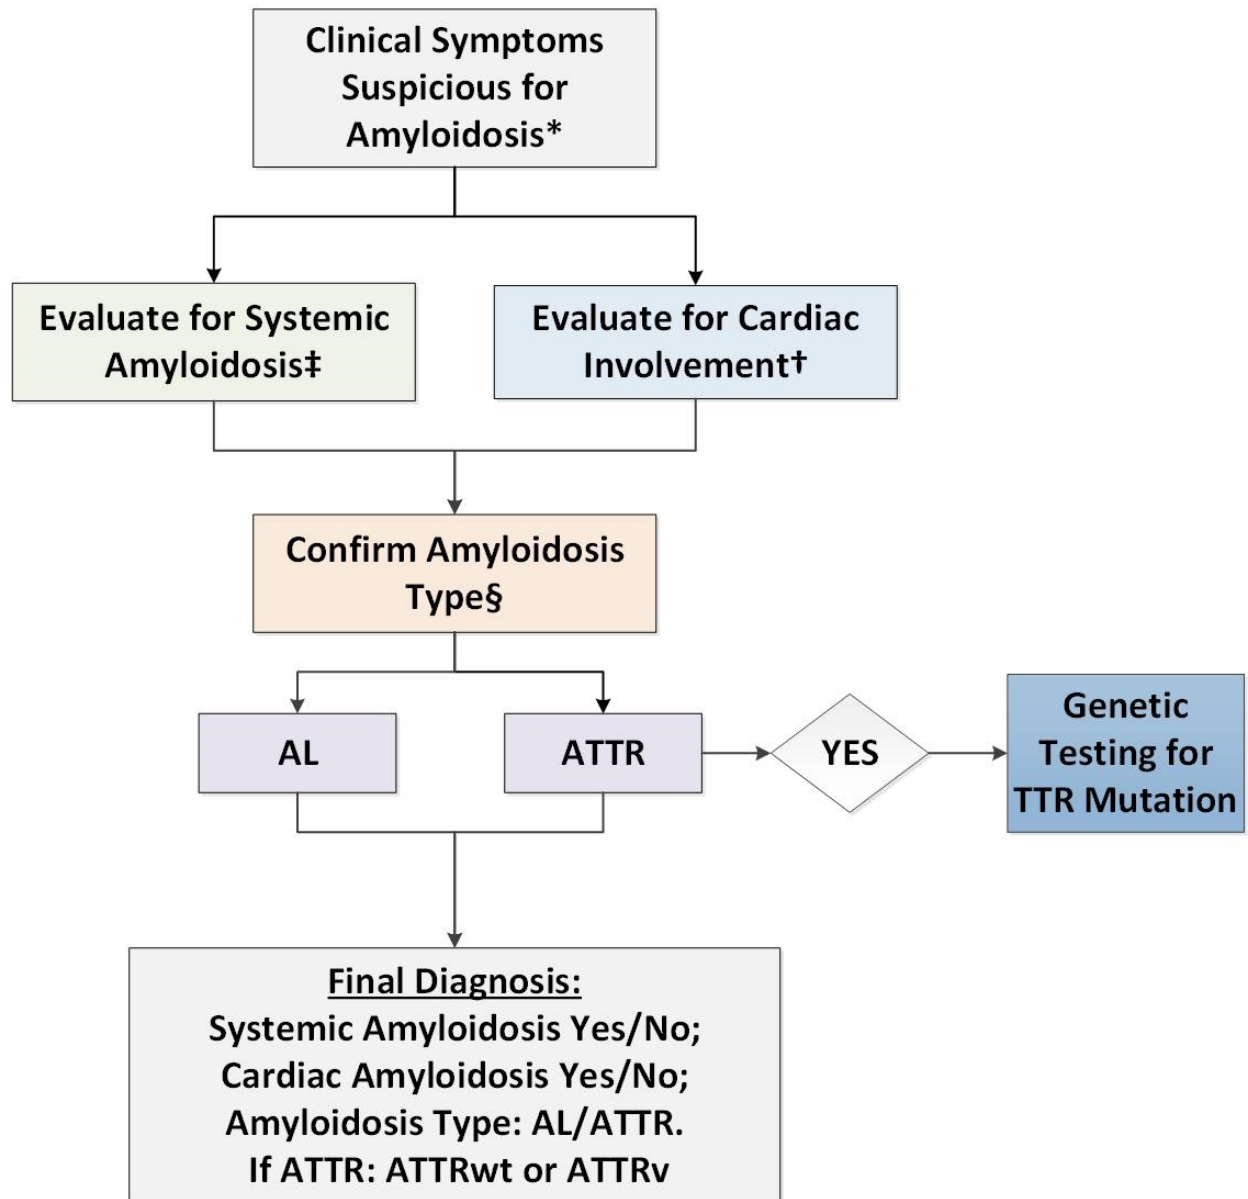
Clinical Symptoms Suspicious for Amyloidosis*

Evaluate for Systemic Amyloidosis‡

Evaluate for Cardiac Involvement†

Confirm Amyloidosis Type§

AL

ATTR

YES

Genetic Testing for TTR Mutation

Final Diagnosis:
Systemic Amyloidosis Yes/No;
Cardiac Amyloidosis Yes/No;
Amyloidosis Type: AL/ATTR.
If ATTR: ATTRwt or ATTRv